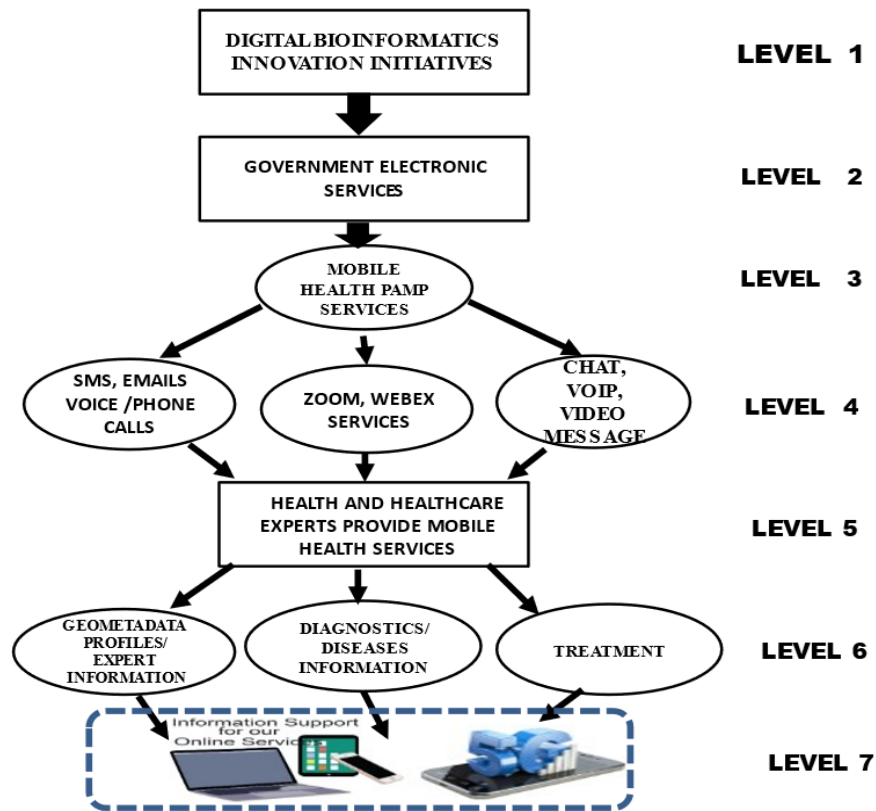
DIGITAL BIOINFORMATICS INNOVATION INITIATIVES

LEVEL 1

GOVERNMENT ELECTRONIC SERVICES

LEVEL 2

MOBILE HEALTH PAMP SERVICES

LEVEL 3

SMS, EMAILS VOICE /PHONE CALLS

ZOOM, WEBEX SERVICES

CHAT, VOIP, VIDEO MESSAGE

LEVEL 4

HEALTH AND HEALTHCARE EXPERTS PROVIDE MOBILE HEALTH SERVICES

LEVEL 5

GEOMETADATA PROFILES/ EXPERT INFORMATION

DIAGNOSTICS/ DISEASES INFORMATION

TREATMENT

LEVEL 6

Information Support for our Online Service

5G

LEVEL 7